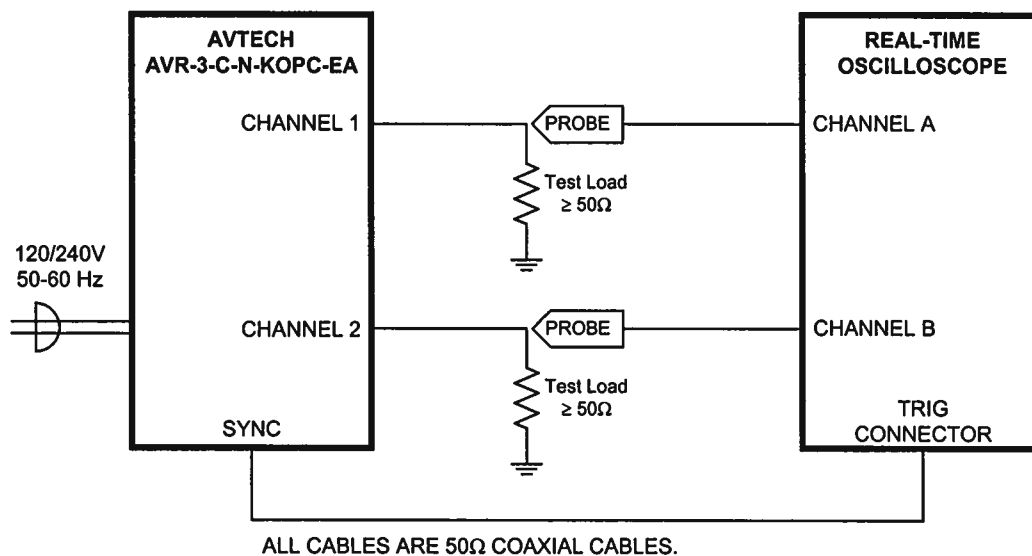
AVTECH
AVR-3-C-N-KOPC-EA

CHANNEL 1

CHANNEL 2

SYNC

120/240V
50-60 Hz

PROBE

Test Load
$\geq 50\Omega$

PROBE

Test Load
$\geq 50\Omega$

REAL-TIME
OSCILLOSCOPE

CHANNEL A

CHANNEL B

TRIG
CONNECTOR

ALL CABLES ARE 50Ω COAXIAL CABLES.